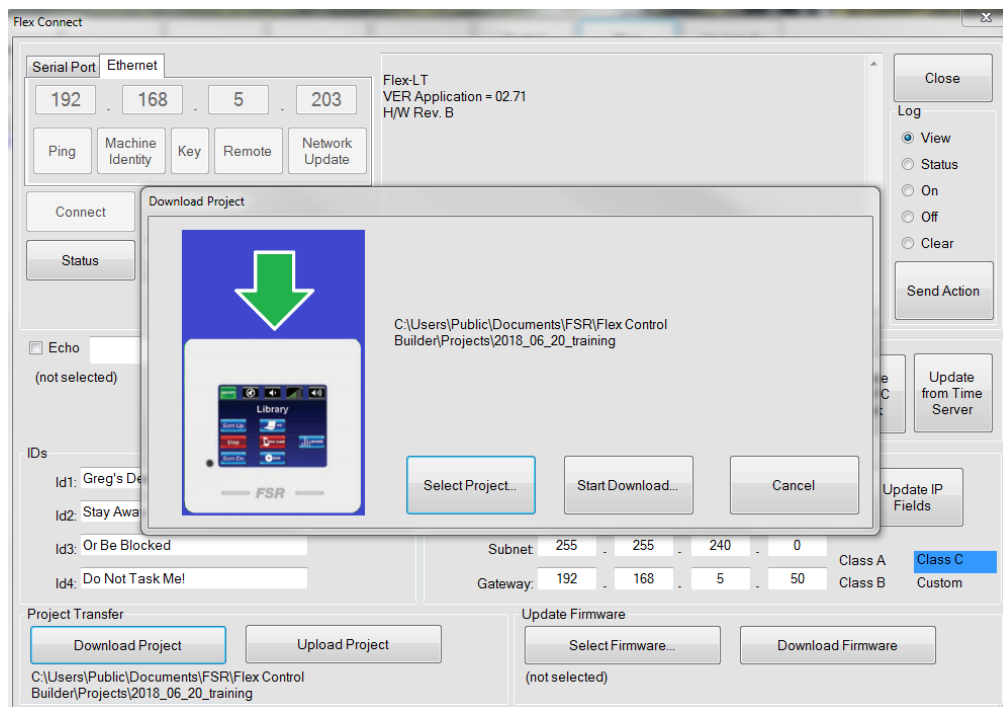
Flex Connect

Serial Port Ethernet

192 . 168 . 5 . 203

Ping
Machine Identity
Key
Remote
Network Update

Connect

Status

Flex-LT
VER Application = 02.71
H/W Rev. B

Close

Log
View
Status
On
Off
Clear

Send Action

Download Project

Library

FSR

C:\Users\Public\Documents\FSR\Flex Control Builder\Projects\2018_06_20_training

Select Project...
Start Download...
Cancel

Echo

(not selected)

Update from Time Server

IDs
Id1: Greg's De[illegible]
Id2: Stay Awa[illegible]
Id3: Or Be Blocked
Id4: Do Not Task Me!

Update IP Fields

Subnet: 255 . 255 . 240 . 0
Gateway: 192 . 168 . 5 . 50

Class A
Class C
Class B
Custom

Project Transfer
Download Project
Upload Project
C:\Users\Public\Documents\FSR\Flex Control Builder\Projects\2018_06_20_training

Update Firmware
Select Firmware...
Download Firmware
(not selected)